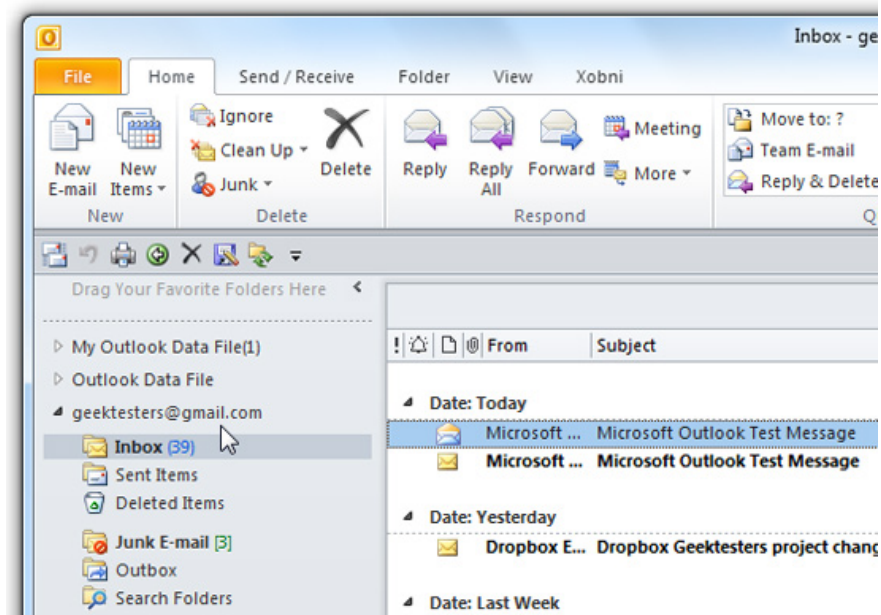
Inbox - ge

File | Home | Send / Receive | Folder | View | Xobni

New E-mail | New Items
New

Ignore
Clean Up
Junk
Delete
Delete

Reply | Reply All | Forward | Meeting | More
Respond

Move to: ?
Team E-mail
Reply & Delete
Q

Drag Your Favorite Folders Here

My Outlook Data File(1)
Outlook Data File
geektesters@gmail.com
Inbox (39)
Sent Items
Deleted Items
Junk E-mail [3]
Outbox
Search Folders

From | Subject

Date: Today
Microsoft ... Microsoft Outlook Test Message
Microsoft ... Microsoft Outlook Test Message

Date: Yesterday
Dropbox E... Dropbox Geektesters project chang

Date: Last Week